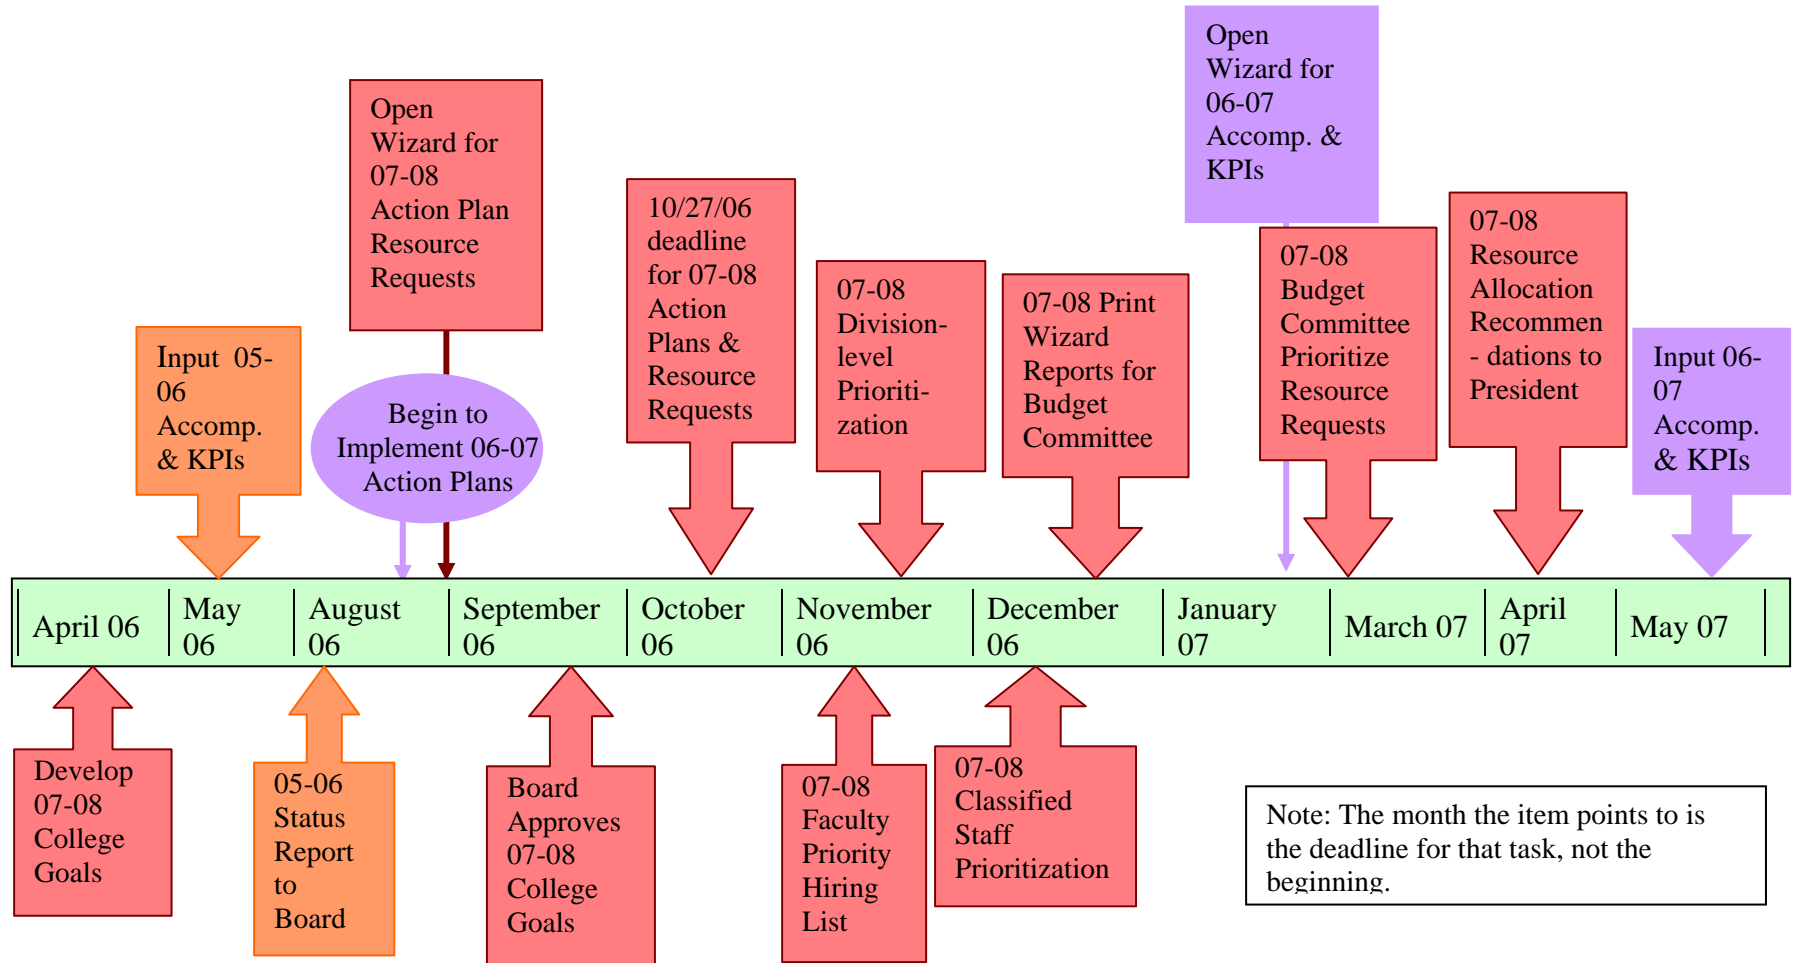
Open Wizard for 06-07 Accomp. & KPIs

Open Wizard for 07-08 Action Plan Resource Requests

Input 05-06 Accomp. & KPIs

Begin to Implement 06-07 Action Plans

10/27/06 deadline for 07-08 Action Plans & Resource Requests

07-08 Division-level Prioritization

07-08 Print Wizard Reports for Budget Committee

07-08 Budget Committee Prioritize Resource Requests

07-08 Resource Allocation Recommen - dations to President

Input 06-07 Accomp. & KPIs

| April 06 | May 06 | August 06 | September 06 | October 06 | November 06 | December 06 | January 07 | March 07 | April 07 | May 07 |
|---|---|---|---|---|---|---|---|---|---|---|

Develop 07-08 College Goals

05-06 Status Report to Board

Board Approves 07-08 College Goals

07-08 Faculty Priority Hiring List

07-08 Classified Staff Prioritization

Note: The month the item points to is the deadline for that task, not the beginning.